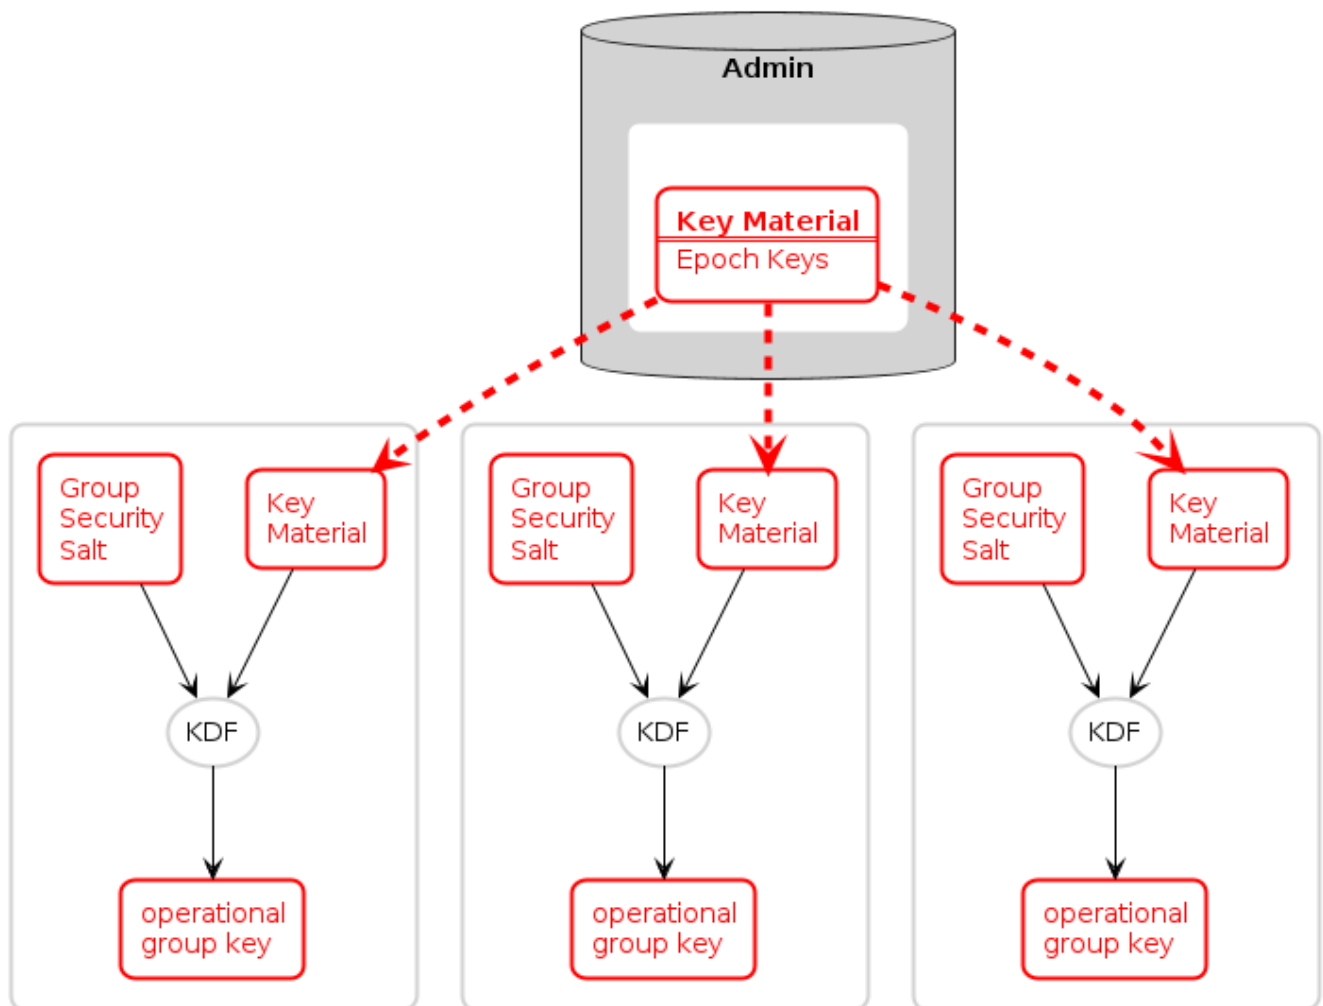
Admin

Key Material
Epoch Keys

Group Security Salt

Key Material

KDF

operational group key

Group Security Salt

Key Material

KDF

operational group key

Group Security Salt

Key Material

KDF

operational group key